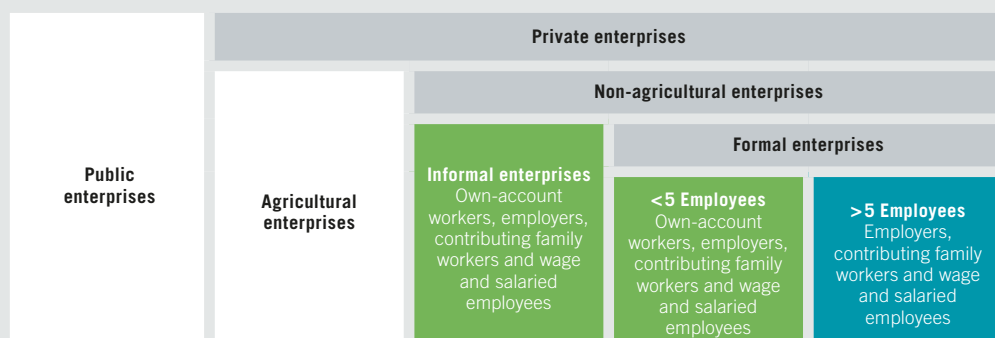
Private enterprises

Non-agricultural enterprises

Formal enterprises

Public enterprises

Agricultural enterprises

Informal enterprises
Own-account workers, employers, contributing family workers and wage and salaried employees

<5 Employees
Own-account workers, employers, contributing family workers and wage and salaried employees

>5 Employees
Employers, contributing family workers and wage and salaried employees